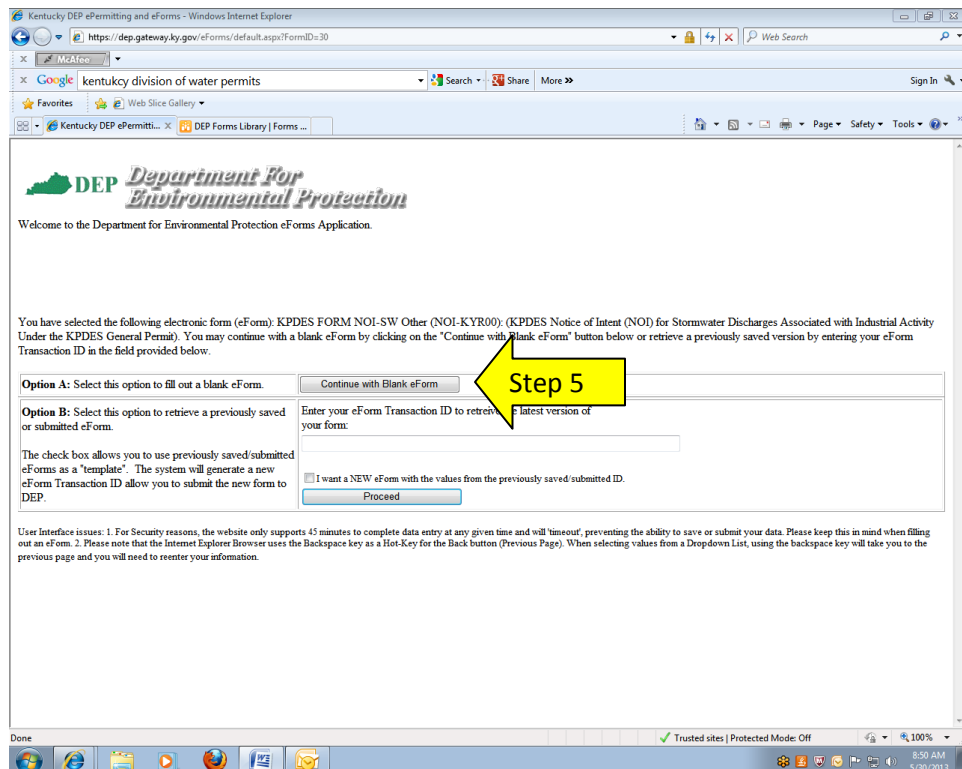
Kentucky DEP ePermitting and eForms - Windows Internet Explorer

https://dep.gateway.ky.gov/eForms/default.aspx?FormID=30

Web Search

McAfee

Google kentukcy division of water permits

Search Share More »

Sign In

Favorites Web Slice Gallery

Kentucky DEP ePermitti... DEP Forms Library | Forms ...

Page Safety Tools

DEP Department For Environmental Protection

Welcome to the Department for Environmental Protection eForms Application.

You have selected the following electronic form (eForm): KPDES FORM NOI-SW Other (NOI-KYR00): (KPDES Notice of Intent (NOI) for Stormwater Discharges Associated with Industrial Activity Under the KPDES General Permit). You may continue with a blank eForm by clicking on the "Continue with Blank eForm" button below or retrieve a previously saved version by entering your eForm Transaction ID in the field provided below.

| **Option A:** Select this option to fill out a blank eForm. | Continue with Blank eForm |
|---|---|
| **Option B:** Select this option to retrieve a previously saved or submitted eForm. The check box allows you to use previously saved/submitted eForms as a "template". The system will generate a new eForm Transaction ID allow you to submit the new form to DEP. | Enter your eForm Transaction ID to retrieve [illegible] latest version of your form: I want a NEW eForm with the values from the previously saved/submitted ID. Proceed |

Step 5

User Interface issues: 1. For Security reasons, the website only supports 45 minutes to complete data entry at any given time and will 'timeout', preventing the ability to save or submit your data. Please keep this in mind when filling out an eForm. 2. Please note that the Internet Explorer Browser uses the Backspace key as a Hot-Key for the Back button (Previous Page). When selecting values from a Dropdown List, using the backspace key will take you to the previous page and you will need to reenter your information.

Done

Trusted sites | Protected Mode: Off

100%

8:50 AM
5/20/2013